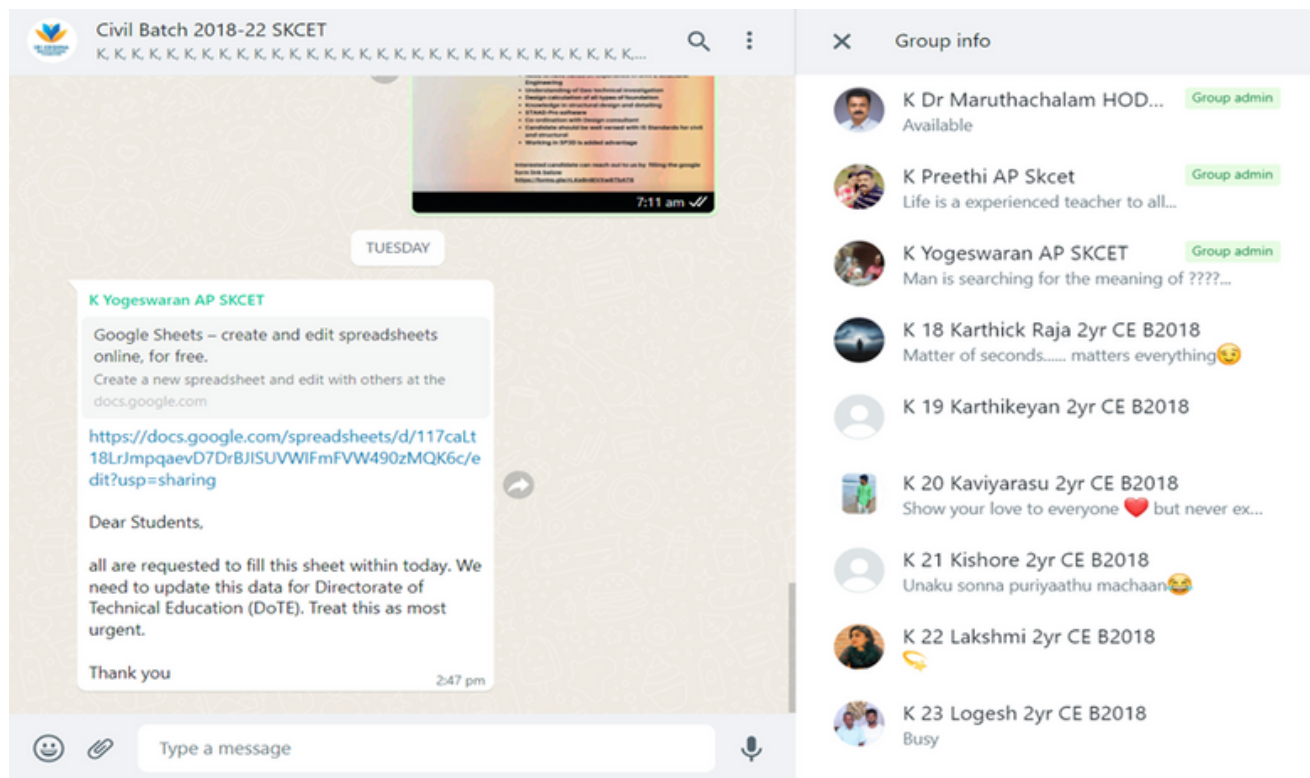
Civil Batch 2018-22 SKCET
K, K, K, K, K, K, K, K, K, K, K, K, K, K, K, K, K, K, K, K, K, K, K, K, K, K, K, K, K, K, K, K,...

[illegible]

7:11 am

TUESDAY

K Yogeswaran AP SKCET

Google Sheets – create and edit spreadsheets online, for free.
Create a new spreadsheet and edit with others at the
docs.google.com

https://docs.google.com/spreadsheets/d/117caLt18LrJmpqaevD7DrBJISUVWIFmFVW490zMQK6c/edit?usp=sharing

Dear Students,

all are requested to fill this sheet within today. We need to update this data for Directorate of Technical Education (DoTE). Treat this as most urgent.

Thank you

2:47 pm

Type a message

Group info

K Dr Maruthachalam HOD...
Group admin
Available

K Preethi AP Skcet
Group admin
Life is a experienced teacher to all...

K Yogeswaran AP SKCET
Group admin
Man is searching for the meaning of ????...

K 18 Karthick Raja 2yr CE B2018
Matter of seconds...... matters everything😉

K 19 Karthikeyan 2yr CE B2018

K 20 Kaviyarasu 2yr CE B2018
Show your love to everyone ❤️ but never ex...

K 21 Kishore 2yr CE B2018
Unaku sonna puriyaathu machaan😂

K 22 Lakshmi 2yr CE B2018

K 23 Logesh 2yr CE B2018
Busy